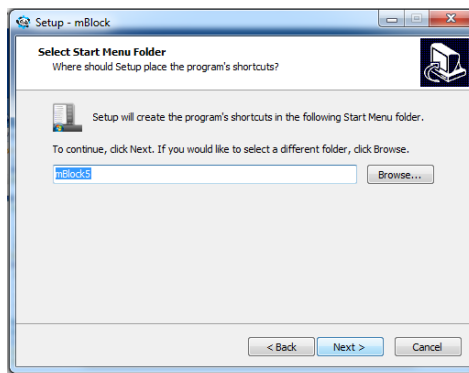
Setup - mBlock

Select Start Menu Folder
Where should Setup place the program's shortcuts?

Setup will create the program's shortcuts in the following Start Menu folder.

To continue, click Next. If you would like to select a different folder, click Browse.

mBlock5

Browse...

< Back
Next >
Cancel